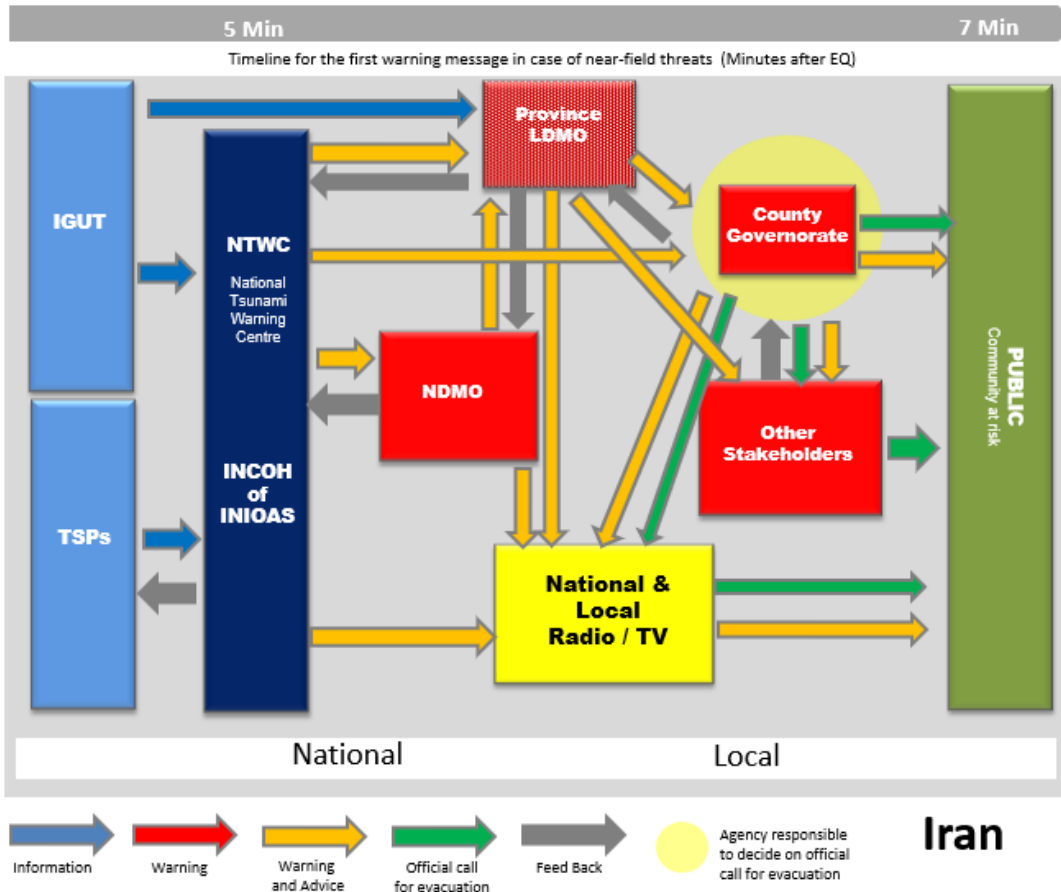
5 Min

7 Min

Timeline for the first warning message in case of near-field threats (Minutes after EQ)

IGUT

TSPs

NTWC

National Tsunami Warning Centre

INCOH of INIOAS

Province LDMO

County Governorate

NDMO

Other Stakeholders

National & Local Radio / TV

PUBLIC

Community at risk

National

Local

Information

Warning

Warning and Advice

Official call for evacuation

Feed Back

Agency responsible to decide on official call for evacuation

Iran